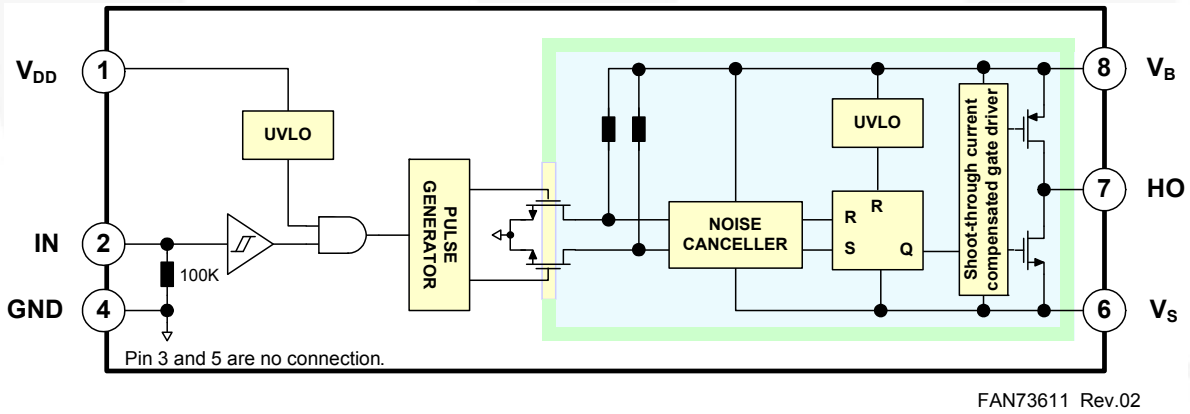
$V_{DD}$ 1

IN 2

GND 4

UVLO

100K

PULSE GENERATOR

NOISE CANCELLER

UVLO

R

R

S

Q

Shoot-through current compensated gate driver

8 $V_B$

7 HO

6 $V_S$

Pin 3 and 5 are no connection.

FAN73611 Rev.02